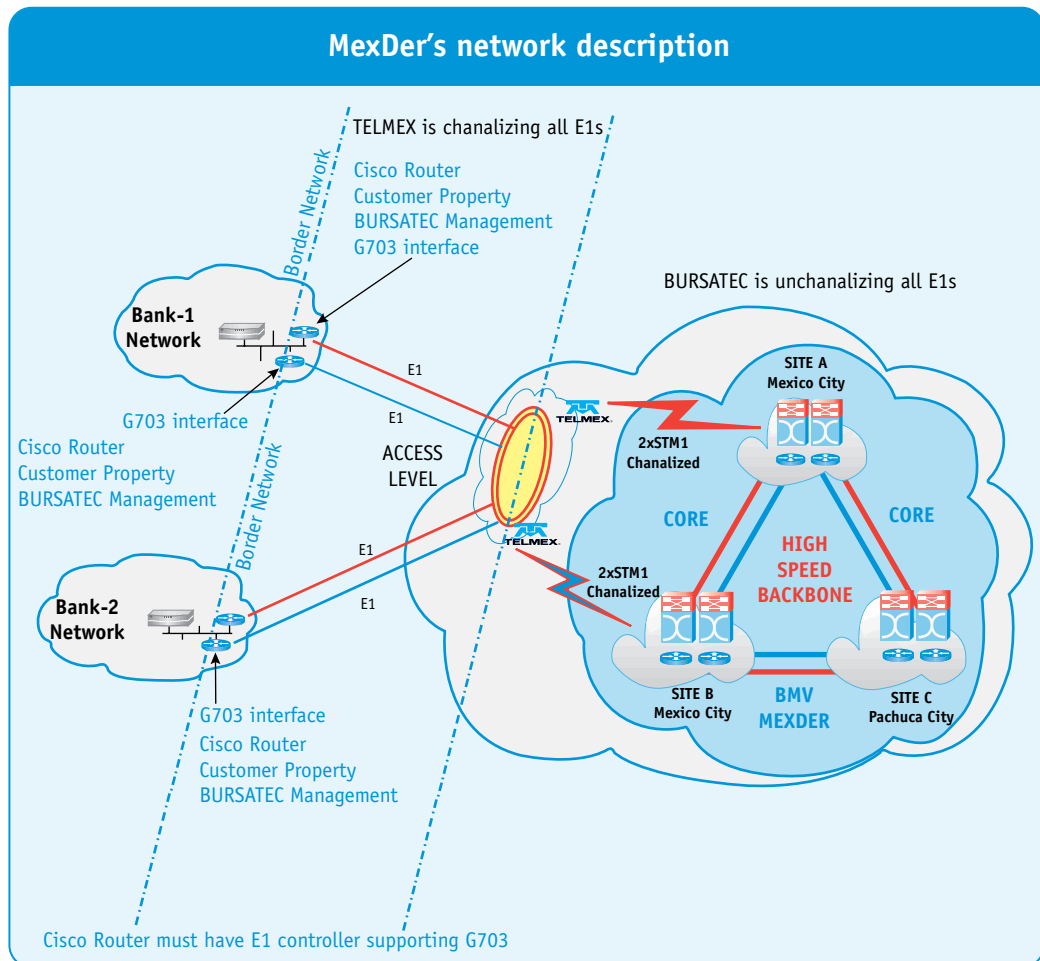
MexDer's network description

TELMEX is chanalizing all E1s

Border Network

Cisco Router
Customer Property
BURSATEC Management
G703 interface

BURSATEC is unchanalizing all E1s

Bank-1
Network

E1

E1

G703 interface

Cisco Router
Customer Property
BURSATEC Management

Border Network

ACCESS
LEVEL

TELMEX

TELMEX

SITE A
Mexico City

2xSTM1
Chanalized

CORE

CORE

HIGH
SPEED
BACKBONE

E1

E1

2xSTM1
Chanalized

Bank-2
Network

G703 interface
Cisco Router
Customer Property
BURSATEC Management

SITE B
Mexico City

BMV
MEXDER

SITE C
Pachuca City

Cisco Router must have E1 controller supporting G703